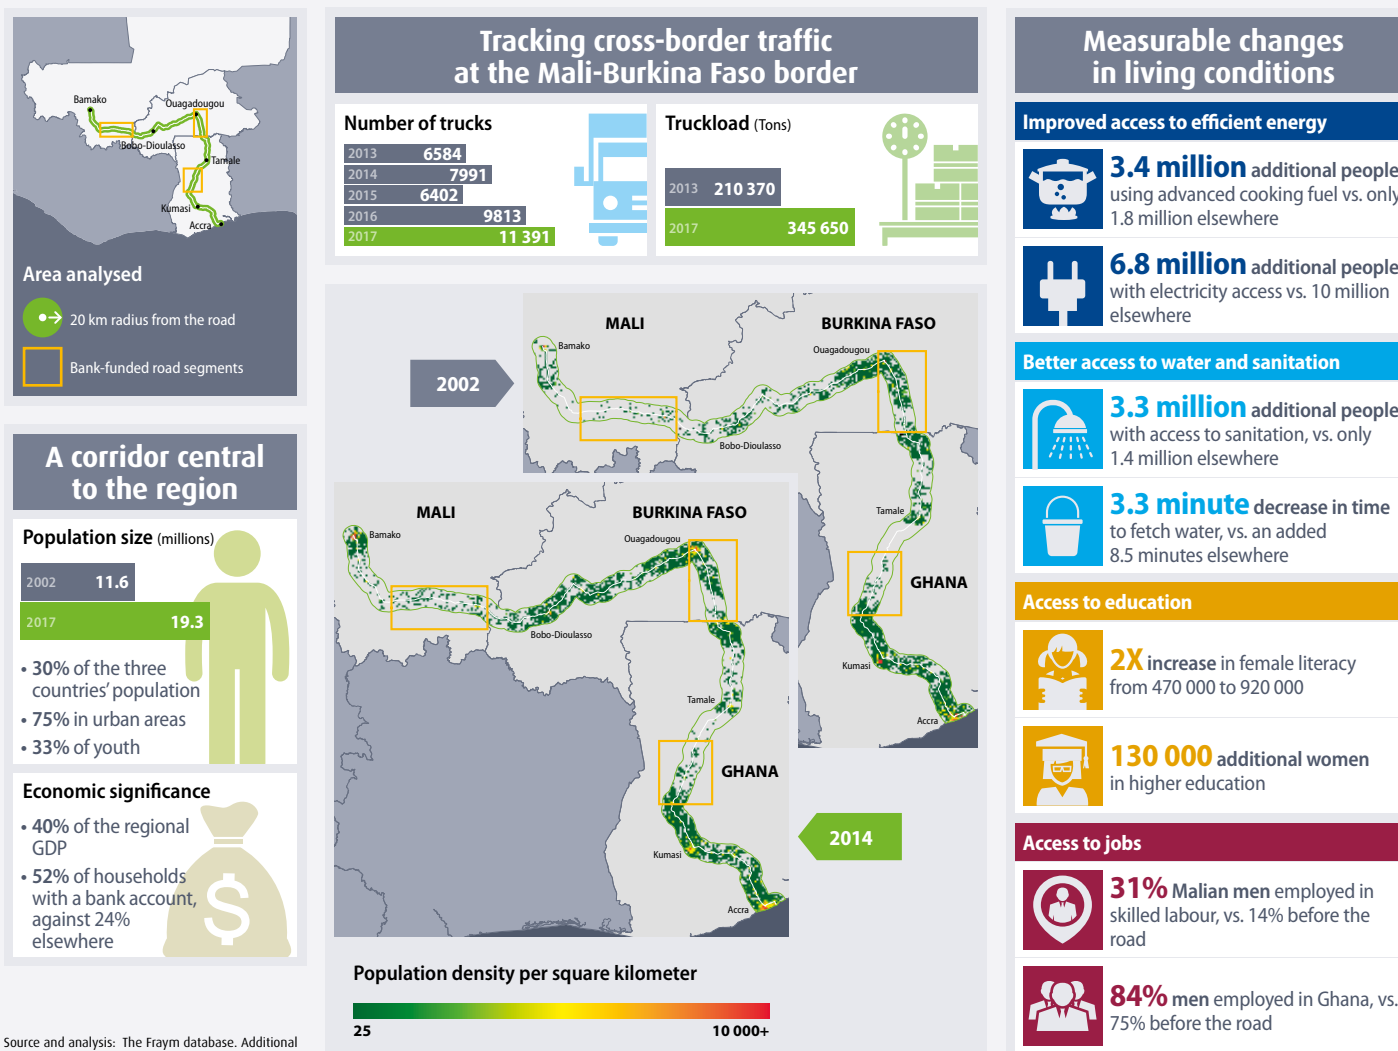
Bamako
Ouagadougou
Bobo-Dioulasso
Tamale
Kumasi
Accra

Area analysed

20 km radius from the road

Bank-funded road segments

A corridor central to the region

Population size (millions)

| 2002 | 11.6 |
|---|---|
| 2017 | 19.3 |

• 30% of the three countries' population
• 75% in urban areas
• 33% of youth

Economic significance

• 40% of the regional GDP
• 52% of households with a bank account, against 24% elsewhere

Source and analysis: The Fraym database. Additional

Tracking cross-border traffic at the Mali-Burkina Faso border

Number of trucks

| 2013 | 6584 |
|---|---|
| 2014 | 7991 |
| 2015 | 6402 |
| 2016 | 9813 |
| 2017 | 11 391 |

Truckload (Tons)

| 2013 | 210 370 |
|---|---|
| 2017 | 345 650 |

2002

MALI
BURKINA FASO
Bamako
Ouagadougou
Bobo-Dioulasso
Tamale
GHANA
Kumasi
Accra

MALI
BURKINA FASO
Bamako
Ouagadougou
Bobo-Dioulasso
Tamale
GHANA
Kumasi
Accra

2014

Population density per square kilometer

25
10 000+

Measurable changes in living conditions

Improved access to efficient energy

3.4 million additional people using advanced cooking fuel vs. only 1.8 million elsewhere

6.8 million additional people with electricity access vs. 10 million elsewhere

Better access to water and sanitation

3.3 million additional people with access to sanitation, vs. only 1.4 million elsewhere

3.3 minute decrease in time to fetch water, vs. an added 8.5 minutes elsewhere

Access to education

2X increase in female literacy from 470 000 to 920 000

130 000 additional women in higher education

Access to jobs

31% Malian men employed in skilled labour, vs. 14% before the road

84% men employed in Ghana, vs. 75% before the road